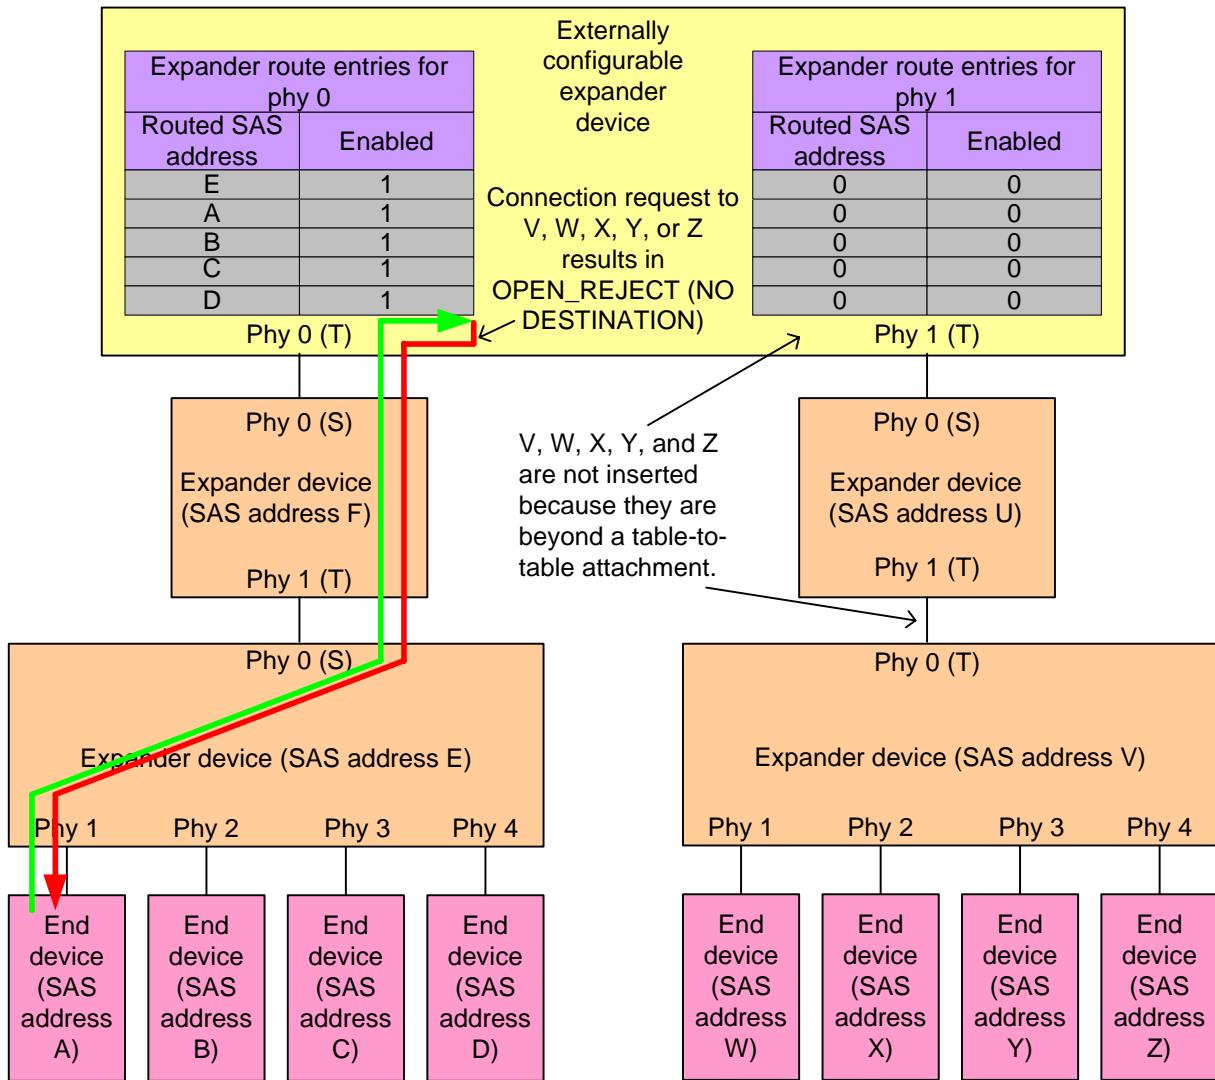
Externally configurable expander device

Expander route entries for phy 0

| Routed SAS address | Enabled |
|---|---|
| E | 1 |
| A | 1 |
| B | 1 |
| C | 1 |
| D | 1 |

Connection request to V, W, X, Y, or Z results in OPEN_REJECT (NO DESTINATION)

Expander route entries for phy 1

| Routed SAS address | Enabled |
|---|---|
| 0 | 0 |
| 0 | 0 |
| 0 | 0 |
| 0 | 0 |
| 0 | 0 |

Phy 0 (T)

Phy 1 (T)

Phy 0 (S)
Expander device (SAS address F)
Phy 1 (T)

V, W, X, Y, and Z are not inserted because they are beyond a table-to-table attachment.

Phy 0 (S)
Expander device (SAS address U)
Phy 1 (T)

Phy 0 (S)
Expander device (SAS address E)
Phy 1 Phy 2 Phy 3 Phy 4

Phy 0 (T)
Expander device (SAS address V)
Phy 1 Phy 2 Phy 3 Phy 4

End device (SAS address A)

End device (SAS address B)

End device (SAS address C)

End device (SAS address D)

End device (SAS address W)

End device (SAS address X)

End device (SAS address Y)

End device (SAS address Z)